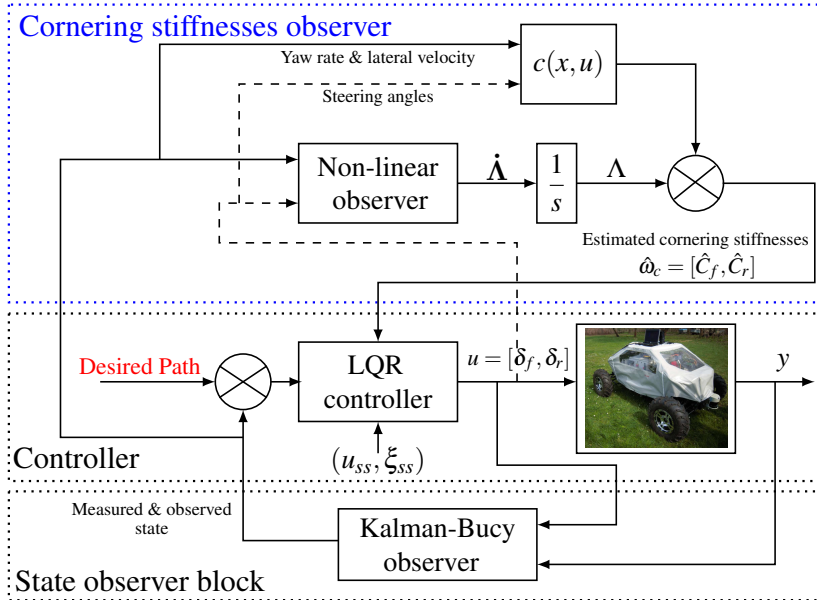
Cornering stiffnesses observer

Yaw rate & lateral velocity

$c(x,u)$

Steering angles

Non-linear observer

$\dot{\Lambda}$

$\frac{1}{s}$

$\Lambda$

Estimated cornering stiffnesses

$\hat{\omega}_c = [\hat{C}_f, \hat{C}_r]$

Desired Path

LQR controller

$u = [\delta_f, \delta_r]$

$y$

$(u_{ss}, \xi_{ss})$

Controller

Measured & observed state

Kalman-Bucy observer

State observer block